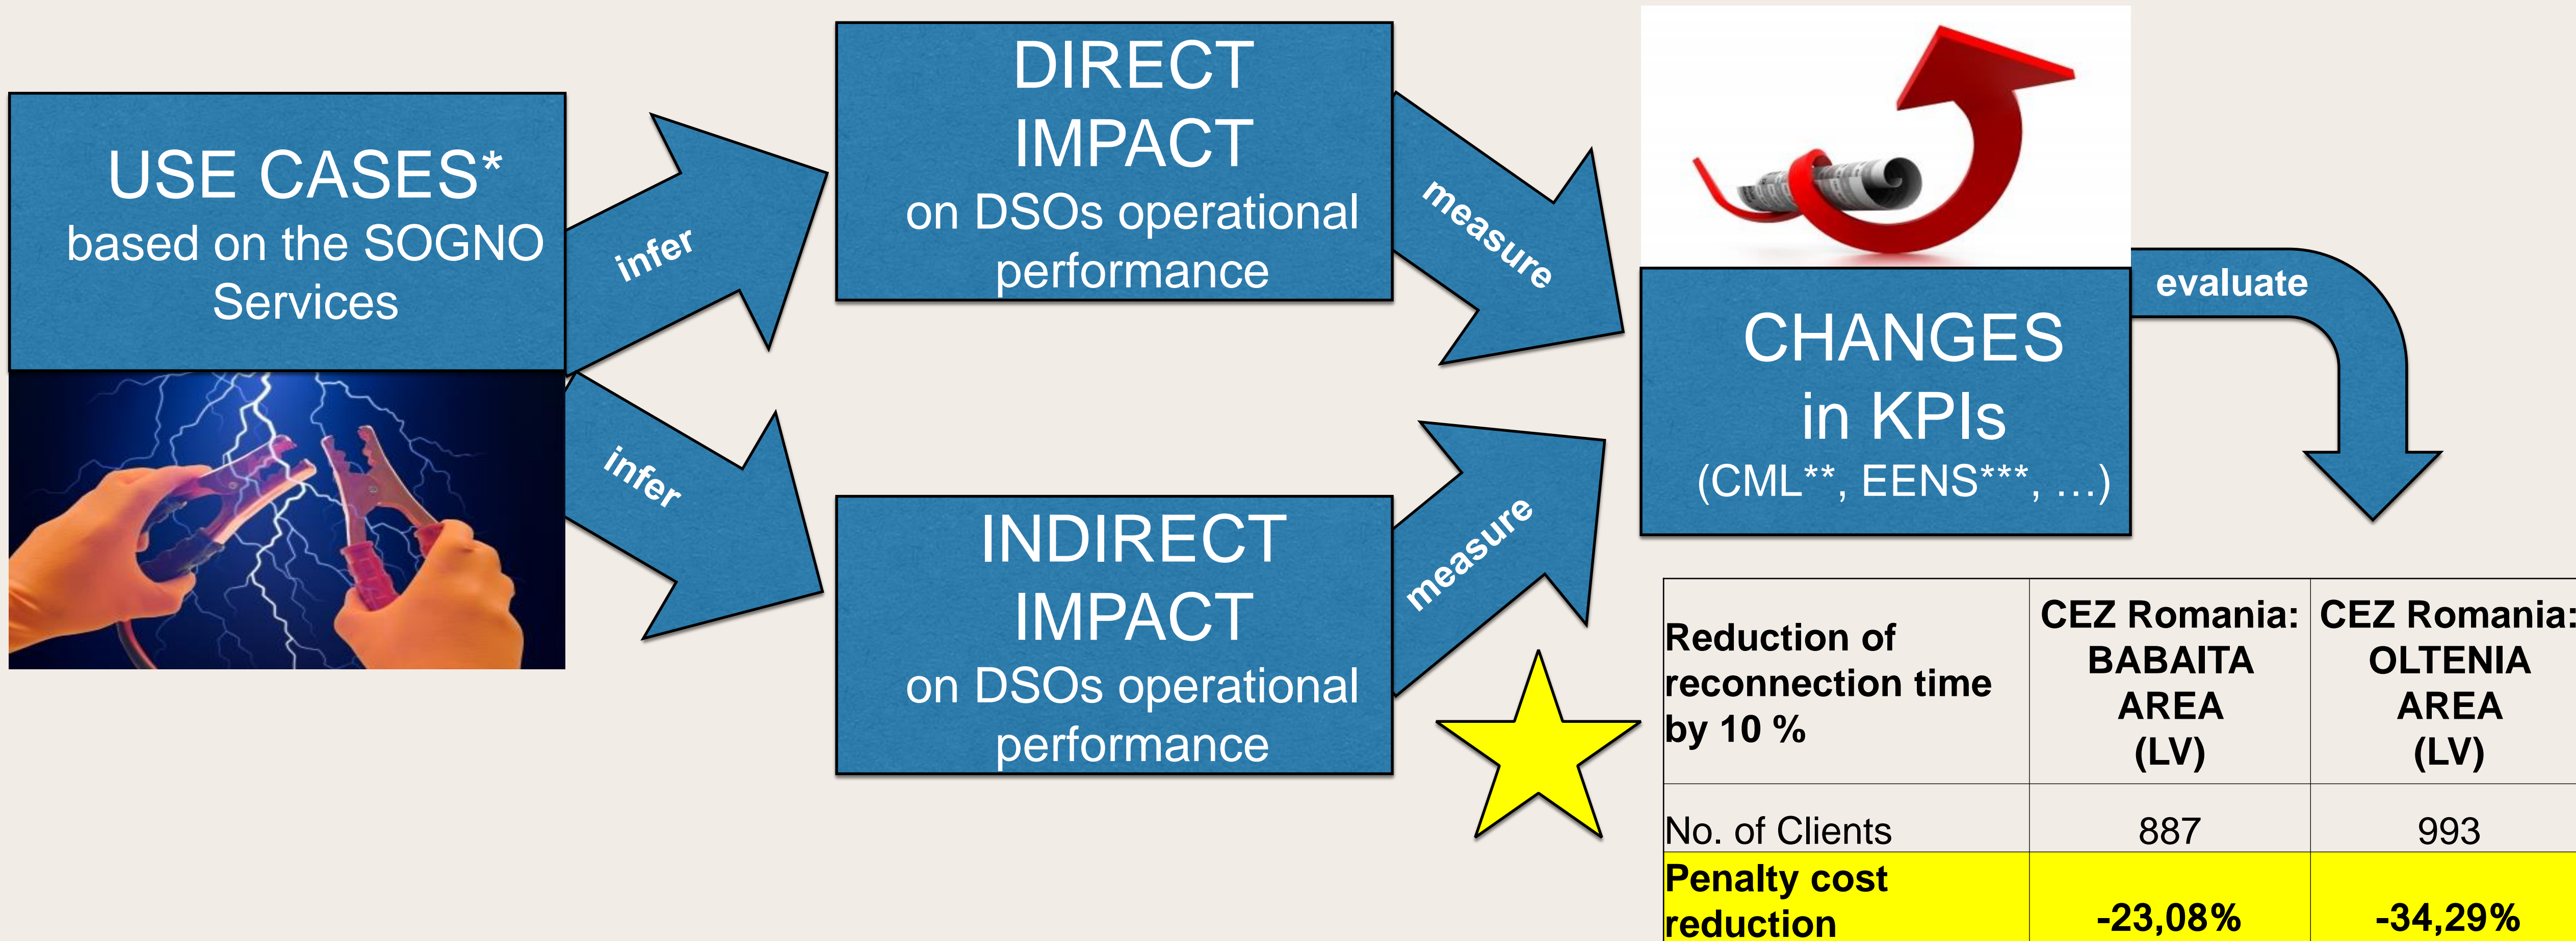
USE CASES*
based on the SOGNO Services

infer

infer

DIRECT IMPACT
on DSOs operational performance

INDIRECT IMPACT
on DSOs operational performance

measure

measure

CHANGES in KPIs
(CML**, EENS***, …)

evaluate

| Reduction of reconnection time by 10 % | CEZ Romania: BABAITA AREA (LV) | CEZ Romania: OLTENIA AREA (LV) |
|---|---|---|
| No. of Clients | 887 | 993 |
| Penalty cost reduction | -23,08% | -34,29% |